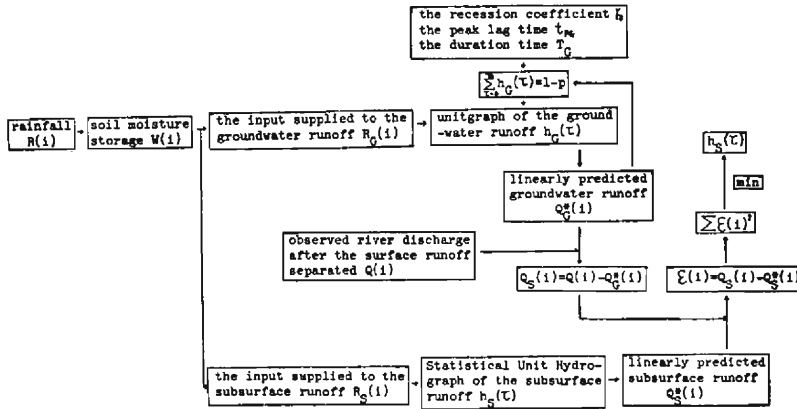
the recession coefficient $k_G$
the peak lag time $t_{PG}$
the duration time $T_G$

$\sum_{\tau=0} h_G(\tau)=1-p$

rainfall R(i)

soil moisture storage W(i)

the input supplied to the groundwater runoff $R_G(i)$

unitgraph of the groundwater runoff $h_G(\tau)$

linearly predicted groundwater runoff $Q_G^*(i)$

$h_S(\tau)$

min

$\sum \mathcal{E}(i)^2$

observed river discharge after the surface runoff separated Q(i)

$Q_S(i)=Q(i)-Q_G^*(i)$

$\mathcal{E}(i)=Q_S(i)-Q_S^*(i)$

the input supplied to the subsurface runoff $R_S(i)$

Statistical Unit Hydrograph of the subsurface runoff $h_S(\tau)$

linearly predicted subsurface runoff $Q_S^*(i)$